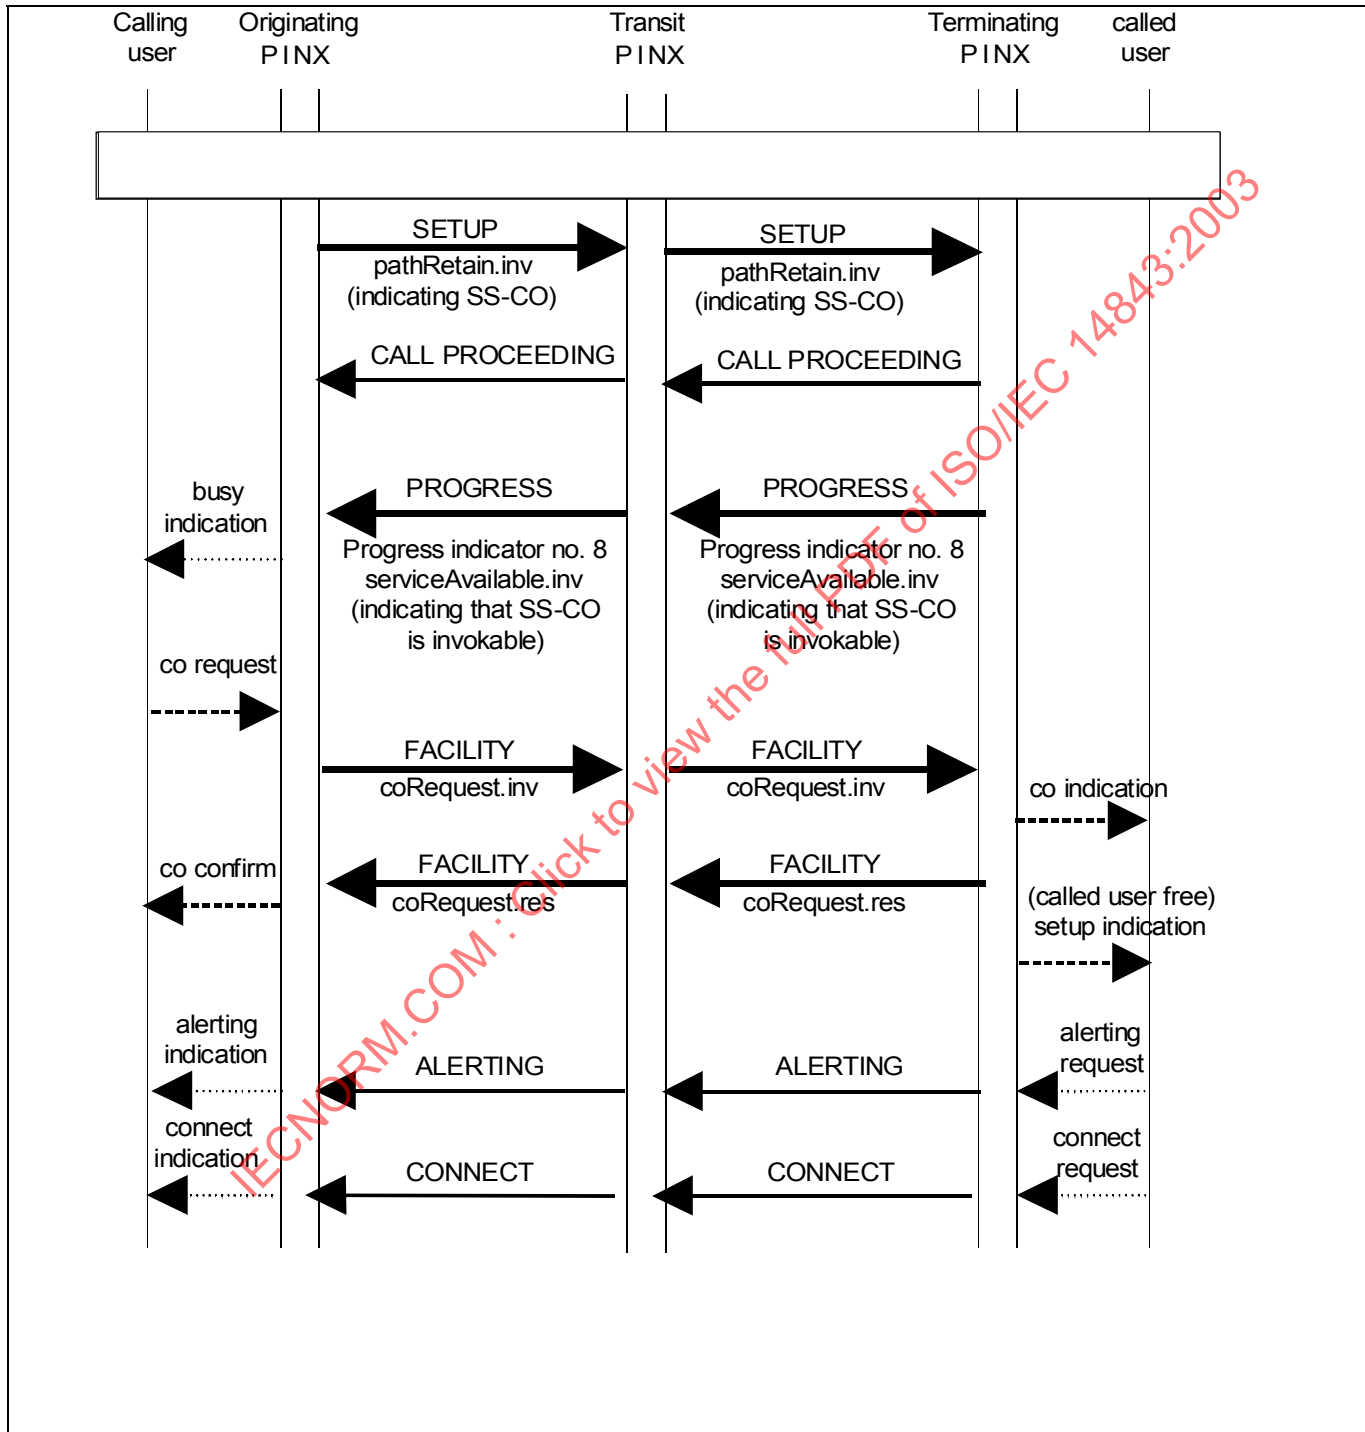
Calling user

Originating PINX

Transit PINX

Terminating PINX

called user

SETUP
pathRetain.inv
(indicating SS-CO)

SETUP
pathRetain.inv
(indicating SS-CO)

CALL PROCEEDING

CALL PROCEEDING

busy indication

PROGRESS
Progress indicator no. 8
serviceAvailable.inv
(indicating that SS-CO is invokable)

PROGRESS
Progress indicator no. 8
serviceAvailable.inv
(indicating that SS-CO is invokable)

co request

FACILITY
coRequest.inv

FACILITY
coRequest.inv

co indication

co confirm

FACILITY
coRequest.res

FACILITY
coRequest.res

(called user free)
setup indication

alerting indication

ALERTING

ALERTING

alerting request

connect indication

CONNECT

CONNECT

connect request

IECNORM.COM : Click to view the full PDF of ISO/IEC 14843:2003